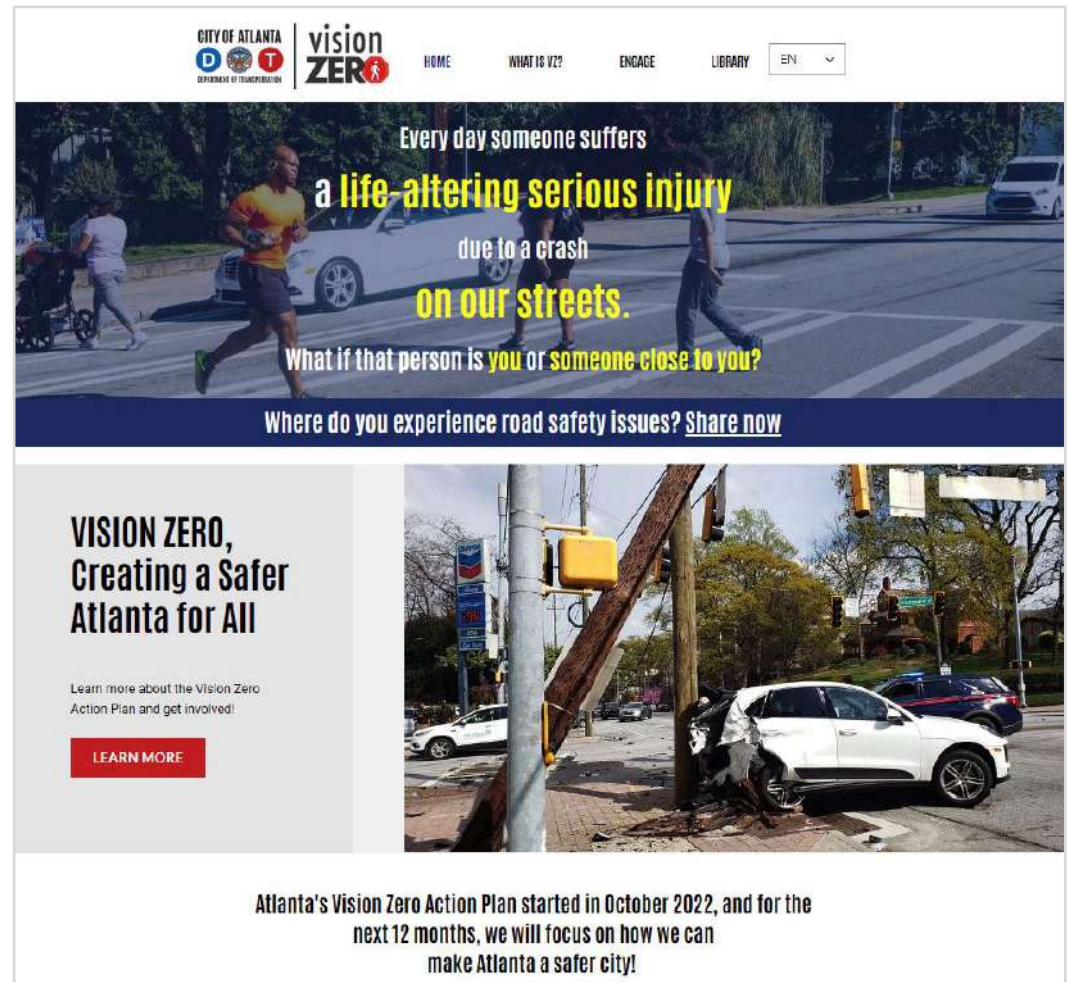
CITY OF ATLANTA
D T
DEPARTMENT OF TRANSPORTATION
vision ZERO

HOME
WHAT IS VZ?
ENGAGE
LIBRARY
EN

Every day someone suffers a life-altering serious injury due to a crash on our streets.

What if that person is you or someone close to you?

Where do you experience road safety issues? Share now

VISION ZERO, Creating a Safer Atlanta for All

Learn more about the Vision Zero Action Plan and get involved!

LEARN MORE

Atlanta's Vision Zero Action Plan started in October 2022, and for the next 12 months, we will focus on how we can make Atlanta a safer city!